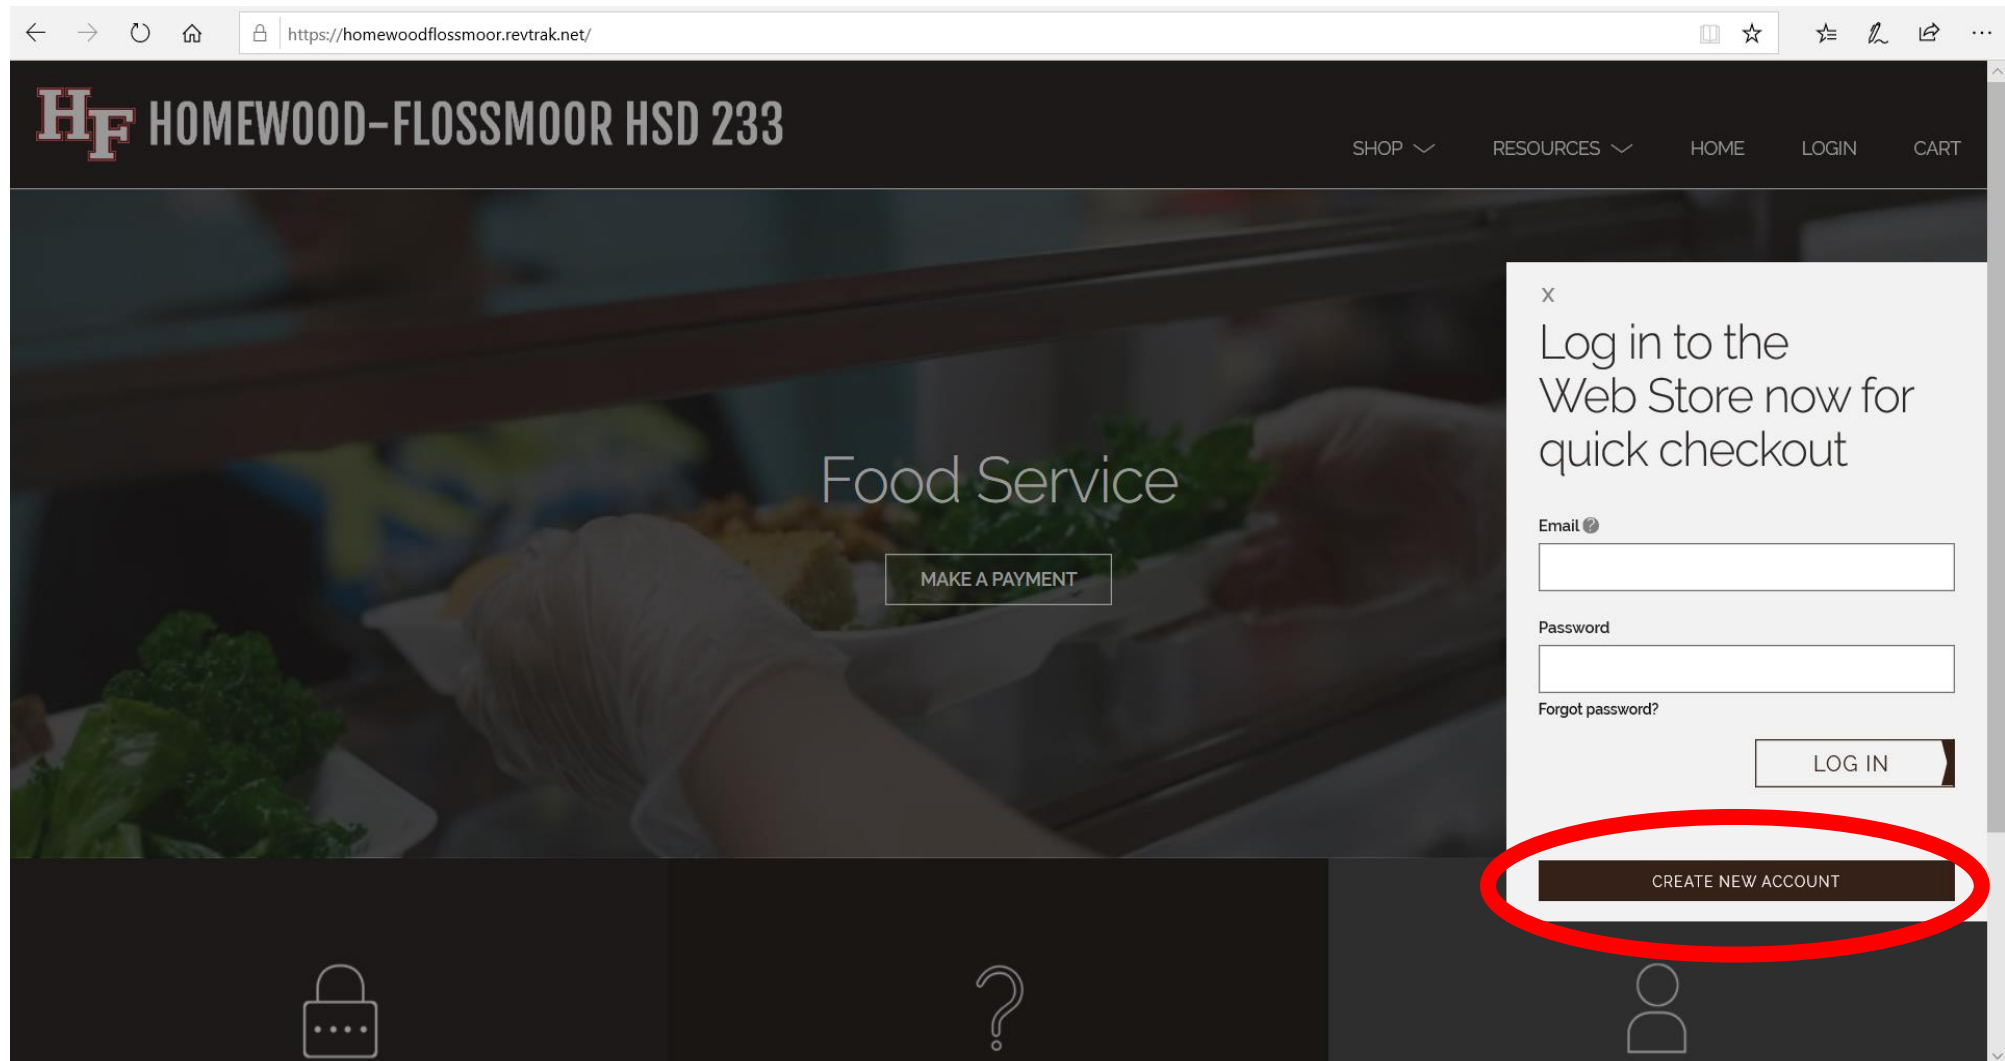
https://homewoodflossmoor.revtrak.net/

HF HOMEWOOD-FLOSSMOOR HSD 233

SHOP RESOURCES HOME LOGIN CART

Food Service

MAKE A PAYMENT

X

Log in to the Web Store now for quick checkout

Email

Password

Forgot password?

LOG IN

CREATE NEW ACCOUNT